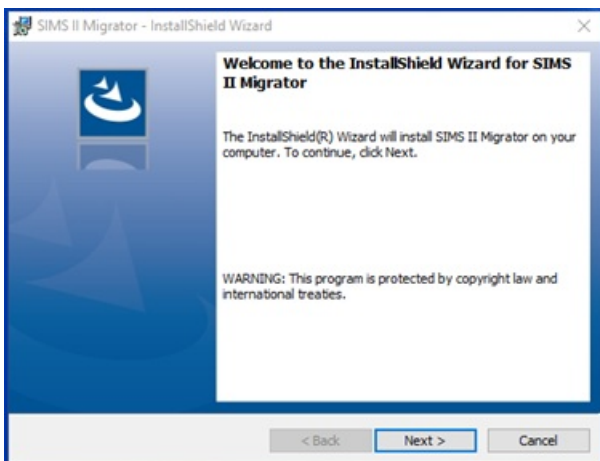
SIMS II Migrator - InstallShield Wizard

×

Welcome to the InstallShield Wizard for SIMS II Migrator

The InstallShield(R) Wizard will install SIMS II Migrator on your computer. To continue, click Next.

WARNING: This program is protected by copyright law and international treaties.

< Back

Next >

Cancel